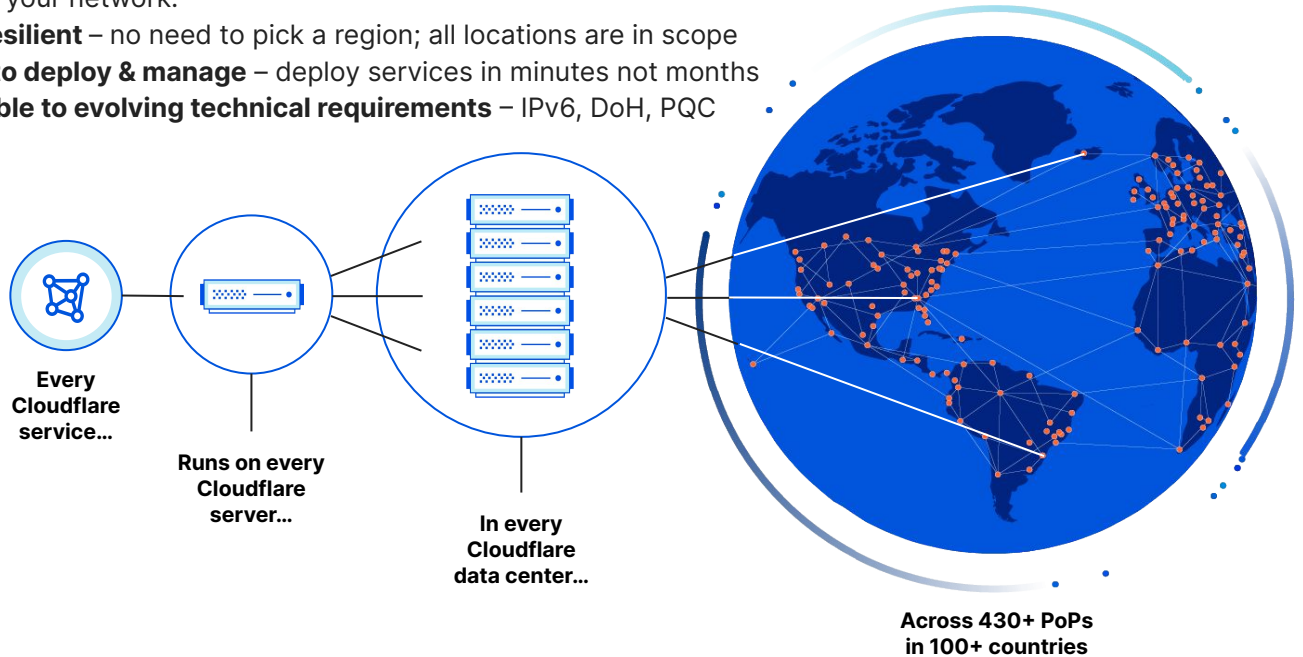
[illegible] your network.
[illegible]esilient – no need to pick a region; all locations are in scope
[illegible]o deploy & manage – deploy services in minutes not months
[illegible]ble to evolving technical requirements – IPv6, DoH, PQC

Every Cloudflare service...

Runs on every Cloudflare server...

In every Cloudflare data center...

Across 430+ PoPs in 100+ countries